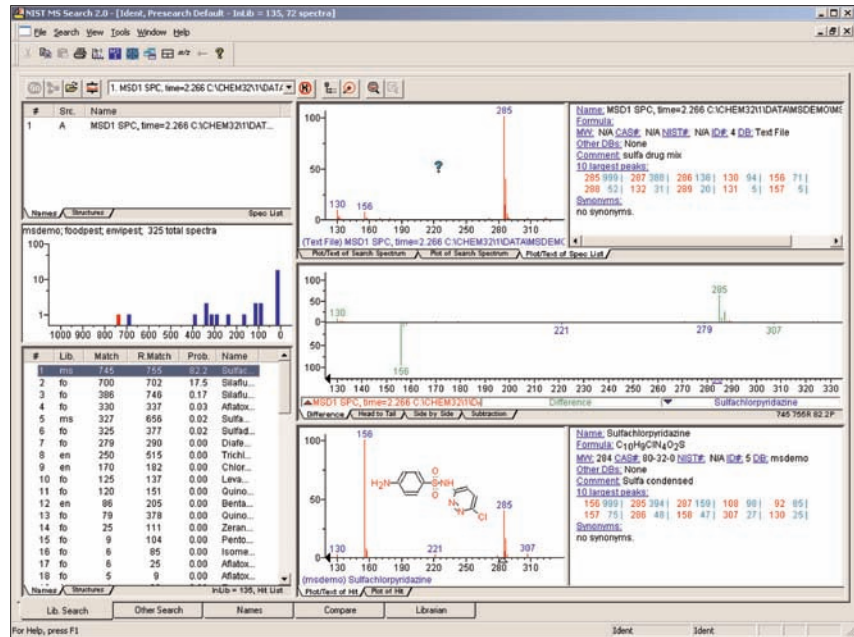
NIST MS Search 2.0 - [Ident, Presearch Default - InLib = 135, 72 spectra]

File Search View Tools Window Help

1. MSD1 SPC, time=2.266 C:\CHEM32\1\DAT/

| # | Src. | Name |
|---|---|---|
| 1 | A | MSD1 SPC, time=2.266 C:\CHEM32\1\DAT... |

Names Structures Spec List

msdemo; foodpest; envipest; 325 total spectra

10-
1-
1000 900 800 700 600 500 400 300 200 100 0

| # | Lib. | Match | R.Match | Prob. | Name |
|---|---|---|---|---|---|
| 1 | ms | 745 | 755 | 82.2 | Sulfac... |
| 2 | fo | 700 | 702 | 17.5 | Silaflu... |
| 3 | fo | 386 | 746 | 0.17 | Silaflu... |
| 4 | fo | 330 | 337 | 0.03 | Aflatox... |
| 5 | ms | 327 | 656 | 0.02 | Sulfa... |
| 6 | fo | 325 | 377 | 0.02 | Sulfad... |
| 7 | fo | 279 | 290 | 0.00 | Diafe... |
| 8 | en | 250 | 515 | 0.00 | Trichl... |
| 9 | en | 170 | 182 | 0.00 | Chlor... |
| 10 | fo | 125 | 137 | 0.00 | Leva... |
| 11 | fo | 120 | 151 | 0.00 | Quino... |
| 12 | en | 86 | 205 | 0.00 | Benta... |
| 13 | fo | 79 | 378 | 0.00 | Quino... |
| 14 | fo | 25 | 111 | 0.00 | Zeran... |
| 15 | fo | 9 | 104 | 0.00 | Pento... |
| 16 | fo | 6 | 85 | 0.00 | Isome... |
| 17 | fo | 6 | 25 | 0.00 | Aflatox... |
| 18 | fo | 5 | 9 | 0.00 | Aflatox... |

Names Structures InLib = 135, Hit List

100- 50- 0-
285
?
130 156
130 160 190 220 250 280 310
(Text File) MSD1 SPC, time=2.266 C:\CHEM32\1\DATA\MSDEMC
Plot/Text of Search Spectrum Plot of Search Spectrum Plot/Text of Spec List

Name: MSD1 SPC, time=2.266 C:\CHEM32\1\DATA\MSDEMO\MS
Formula:
MW: N/A CAS#: N/A NIST#: N/A ID#: 4 DB: Text File
Other DBs: None
Comment: sulfa drug mix
10 largest peaks:
285 999| 207 388| 206 138| 130 94| 156 71|
288 52| 132 31| 289 20| 131 5| 157 5|
Synonyms:
no synonyms.

100- 0- -100-
285
130 221 279 307
156
130 140 150 160 170 180 190 200 210 220 230 240 250 260 270 280 290 300 310 320 330
MSD1 SPC, time=2.266 C:\CHEM32\1\Da Difference Sulfachlorpyridazine
Difference Head to Tail Side by Side Subtraction 745 755R 82.2P

100- 50- 0-
156
$H_2N$ S O O NH N N Cl
285
130 221 307
130 160 190 220 250 280 310
(msdemo) Sulfachlorpyridazine
Plot/Text of Hit Plot of Hit

Name: Sulfachlorpyridazine
Formula: $C_{10}H_9ClN_4O_2S$
MW: 284 CAS#: 80-32-0 NIST#: N/A ID#: 5 DB: msdemo
Other DBs: None
Comment: Sulfa condensed
10 largest peaks:
156 999| 285 394| 207 159| 108 98| 92 85|
157 75| 206 48| 158 47| 307 27| 130 25|
Synonyms:
no synonyms.

Lib. Search Other Search Names Compare Librarian

For Help, press F1 Ident Ident